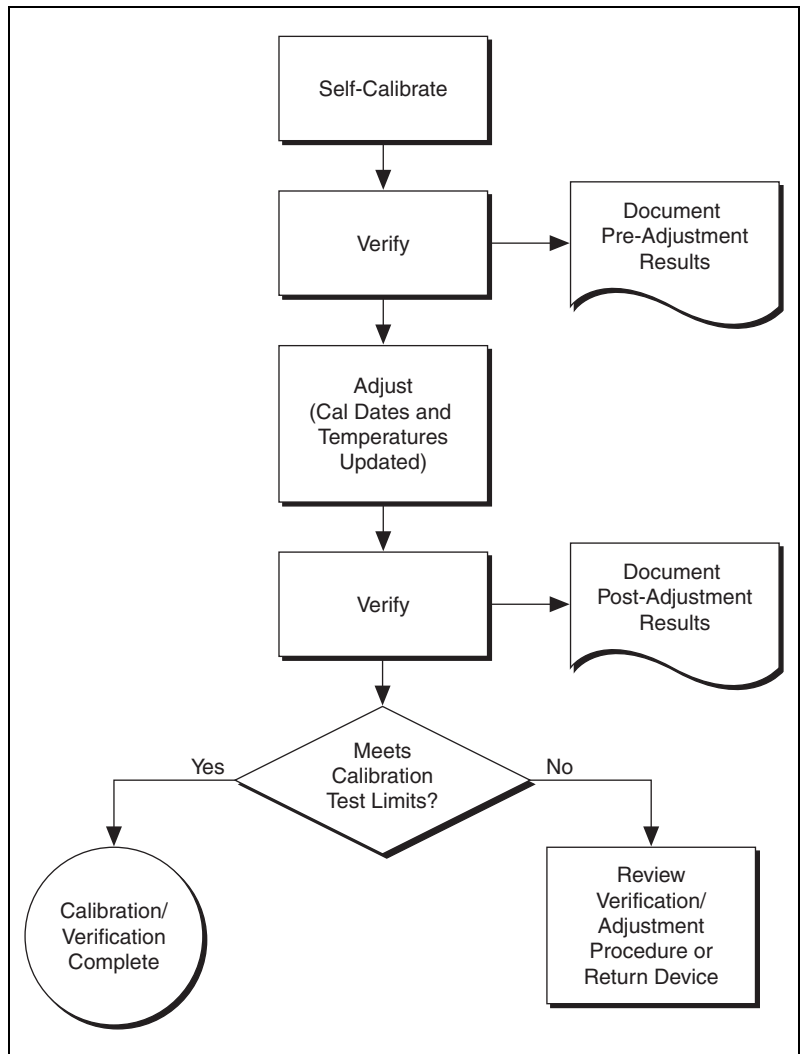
Self-Calibrate

Verify

Document Pre-Adjustment Results

Adjust (Cal Dates and Temperatures Updated)

Verify

Document Post-Adjustment Results

Meets Calibration Test Limits?

Yes

No

Calibration/ Verification Complete

Review Verification/ Adjustment Procedure or Return Device